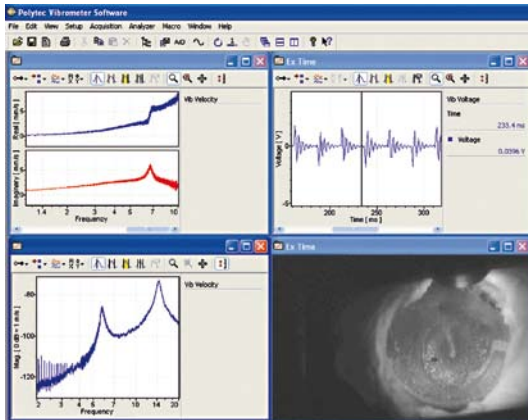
Polytec Vibrometer Software

File Edit View Setup Acquisition Analyzer Macro Window Help

Vib Velocity

Real [ m/s ]

Imaginary [ m/s ]

1.4 2 3 4 5 6 7 10

Frequency

Ex Time

Vib Voltage

Time

235.4 ms

Voltage

0.0396 V

Voltage [ V ]

5

0

-5

200 250 300

Time [ ms ]

Vib Velocity

-80

-100

-120

Mag [ dB@1 m/s ]

2 3 4 5 6 7 8 10 14 20

Frequency

Ex Time